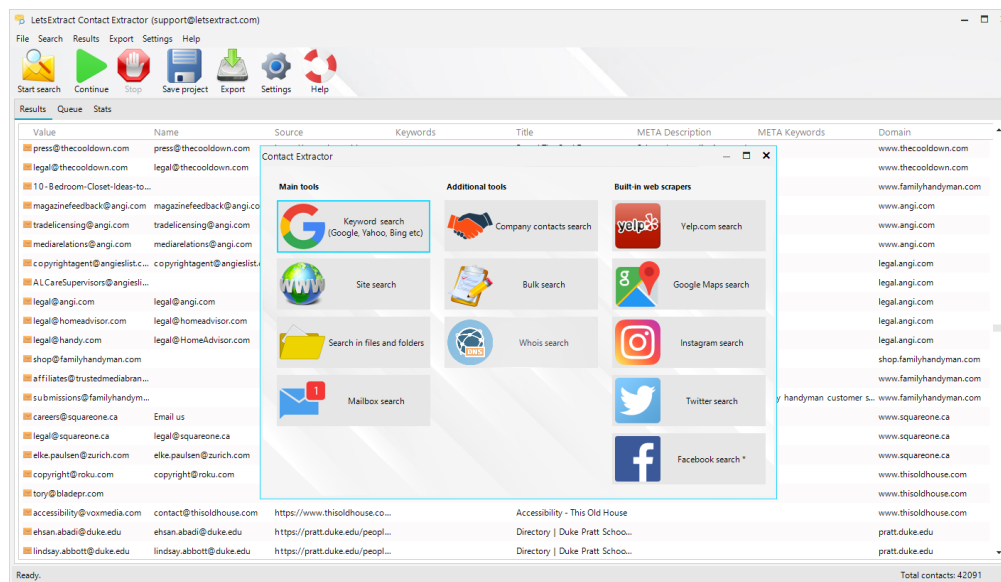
LetsExtract Contact Extractor (support@letsextract.com)

File Search Results Export Settings Help

Start search Continue Stop Save project Export Settings Help

Results Queue Stats

| Value | Name | Source | Keywords | Title | META Description | META Keywords | Domain |
|---|---|---|---|---|---|---|---|
| press@thecooldown.com | press@thecooldown.com | | | | | | www.thecooldown.com |
| legal@thecooldown.com | legal@thecooldown.com | | | | | | www.thecooldown.com |
| 10-Bedroom-Closet-Ideas-to... | | | | | | | www.familyhandyman.com |
| magazinefeedback@angi.com | magazinefeedback@angi.com | | | | | | www.angi.com |
| tradelicensing@angi.com | tradelicensing@angi.com | | | | | | www.angi.com |
| mediarelations@angi.com | mediarelations@angi.com | | | | | | www.angi.com |
| copyrightagent@angieslist.c... | copyrightagent@angieslist. | | | | | | legal.angi.com |
| ALCareSupervisors@angiesli... | | | | | | | legal.angi.com |
| legal@angi.com | legal@angi.com | | | | | | legal.angi.com |
| legal@homeadvisor.com | legal@homeadvisor.com | | | | | | legal.angi.com |
| legal@handy.com | legal@HomeAdvisor.com | | | | | | legal.angi.com |
| shop@familyhandyman.com | | | | | | | shop.familyhandyman.com |
| affiliates@trustedmediabran... | | | | | | | www.familyhandyman.com |
| submissions@familyhandym... | | | | | | y handyman customer s... | www.familyhandyman.com |
| careers@squareone.ca | Email us | | | | | | www.squareone.ca |
| legal@squareone.ca | legal@squareone.ca | | | | | | www.squareone.ca |
| elke.paulsen@zurich.com | elke.paulsen@zurich.com | | | | | | www.squareone.ca |
| copyright@roku.com | copyright@roku.com | | | | | | www.thisoldhouse.com |
| tory@bladepr.com | | | | | | | www.thisoldhouse.com |
| accessibility@voxmedia.com | contact@thisoldhouse.com | https://www.thisoldhouse.co... | | Accessibility - This Old House | | | www.thisoldhouse.com |
| ehsan.abadi@duke.edu | ehsan.abadi@duke.edu | https://pratt.duke.edu/peopl... | | Directory \| Duke Pratt Schoo... | | | pratt.duke.edu |
| lindsay.abbott@duke.edu | lindsay.abbott@duke.edu | https://pratt.duke.edu/peopl... | | Directory \| Duke Pratt Schoo... | | | pratt.duke.edu |

Contact Extractor

Main tools
Keyword search (Google, Yahoo, Bing etc)
Site search
Search in files and folders
1
Mailbox search

Additional tools
Company contacts search
Bulk search
Whois search

Built-in web scrapers
Yelp.com search
Google Maps search
Instagram search
Twitter search
Facebook search *

Ready.
Total contacts: 42091